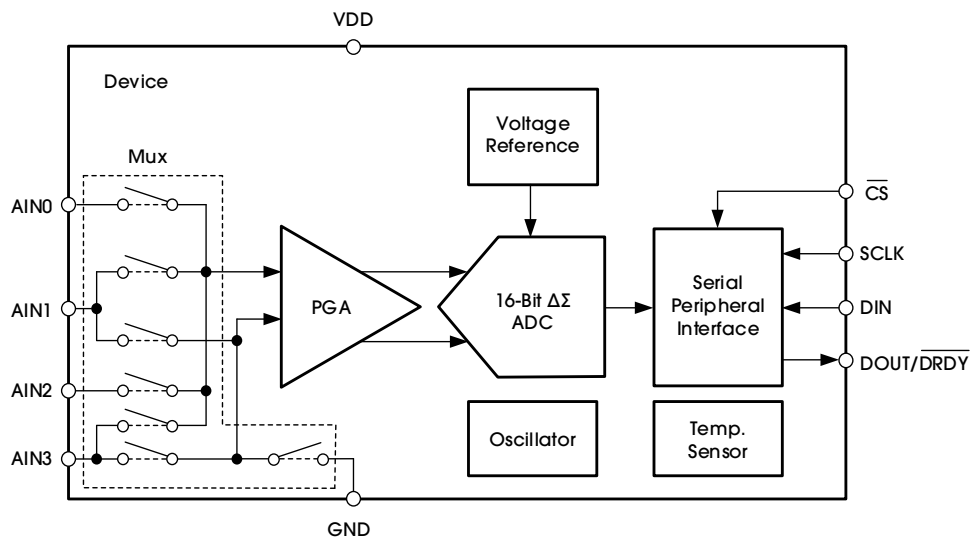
VDD

Device

Mux

AIN0

AIN1

AIN2

AIN3

PGA

Voltage Reference

16-Bit $\Delta\Sigma$ ADC

Oscillator

Serial Peripheral Interface

Temp. Sensor

$\overline{CS}$

SCLK

DIN

DOUT/$\overline{DRDY}$

GND